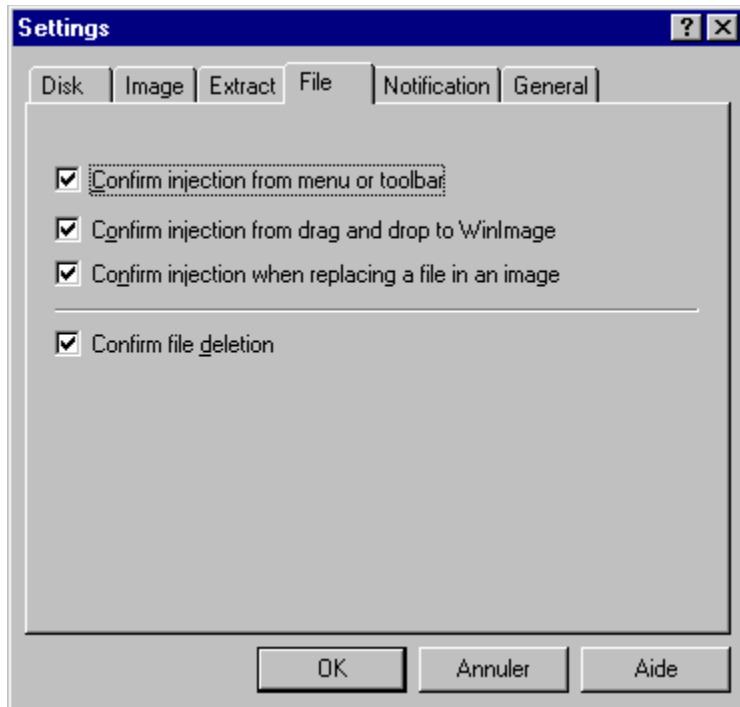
Settings

?

Disk
Image
Extract
File
Notification
General

Confirm injection from menu or toolbar

Confirm injection from drag and drop to WinImage

Confirm injection when replacing a file in an image

Confirm file deletion

OK
Annuler
Aide